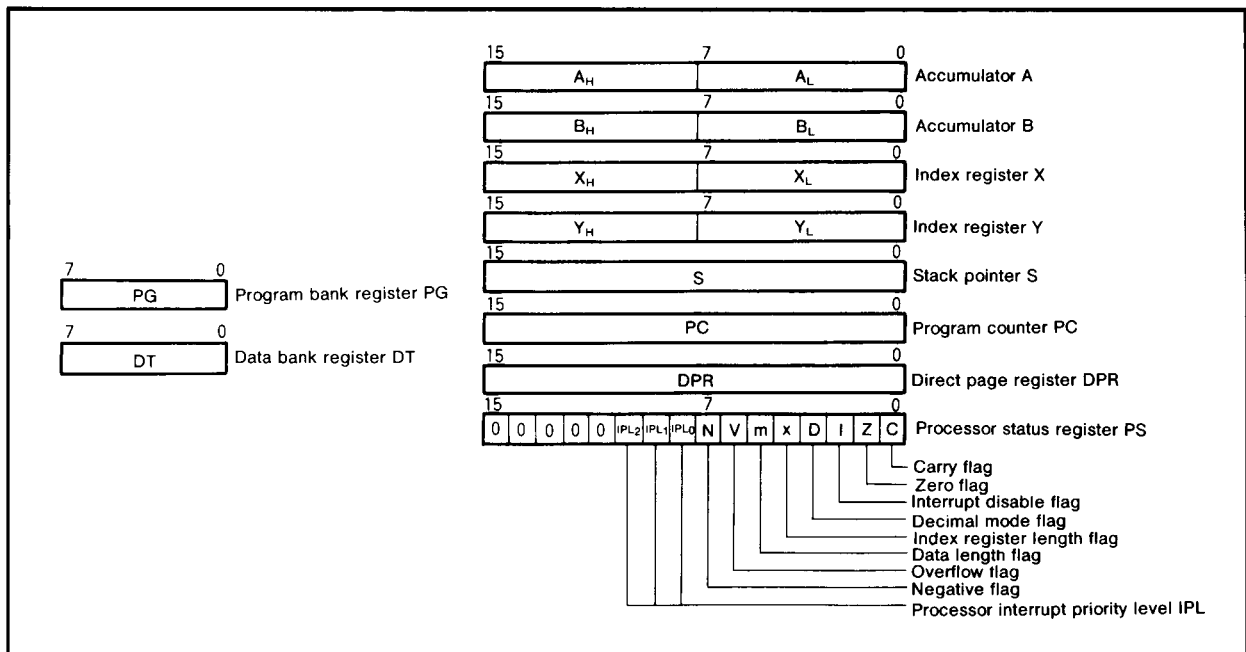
15 7 0
$A_H$ $A_L$ Accumulator A
15 7 0
$B_H$ $B_L$ Accumulator B
15 7 0
$X_H$ $X_L$ Index register X
15 7 0
$Y_H$ $Y_L$ Index register Y
15 0
S Stack pointer S
15 0
PC Program counter PC
15 0
DPR Direct page register DPR
15 7 0
0 0 0 0 0 $IPL_2$ $IPL_1$ $IPL_0$ N V m x D I Z C Processor status register PS

7 0
PG Program bank register PG
7 0
DT Data bank register DT

Carry flag
Zero flag
Interrupt disable flag
Decimal mode flag
Index register length flag
Data length flag
Overflow flag
Negative flag
Processor interrupt priority level IPL